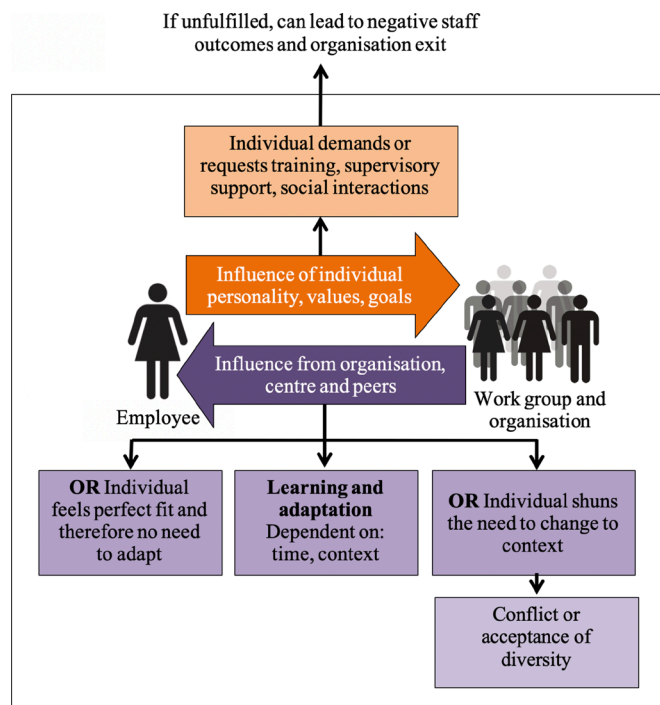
If unfulfilled, can lead to negative staff outcomes and organisation exit

Individual demands or requests training, supervisory support, social interactions

Influence of individual personality, values, goals

Influence from organisation, centre and peers

Employee

Work group and organisation

**OR** Individual feels perfect fit and therefore no need to adapt

**Learning and adaptation** Dependent on: time, context

**OR** Individual shuns the need to change to context

Conflict or acceptance of diversity